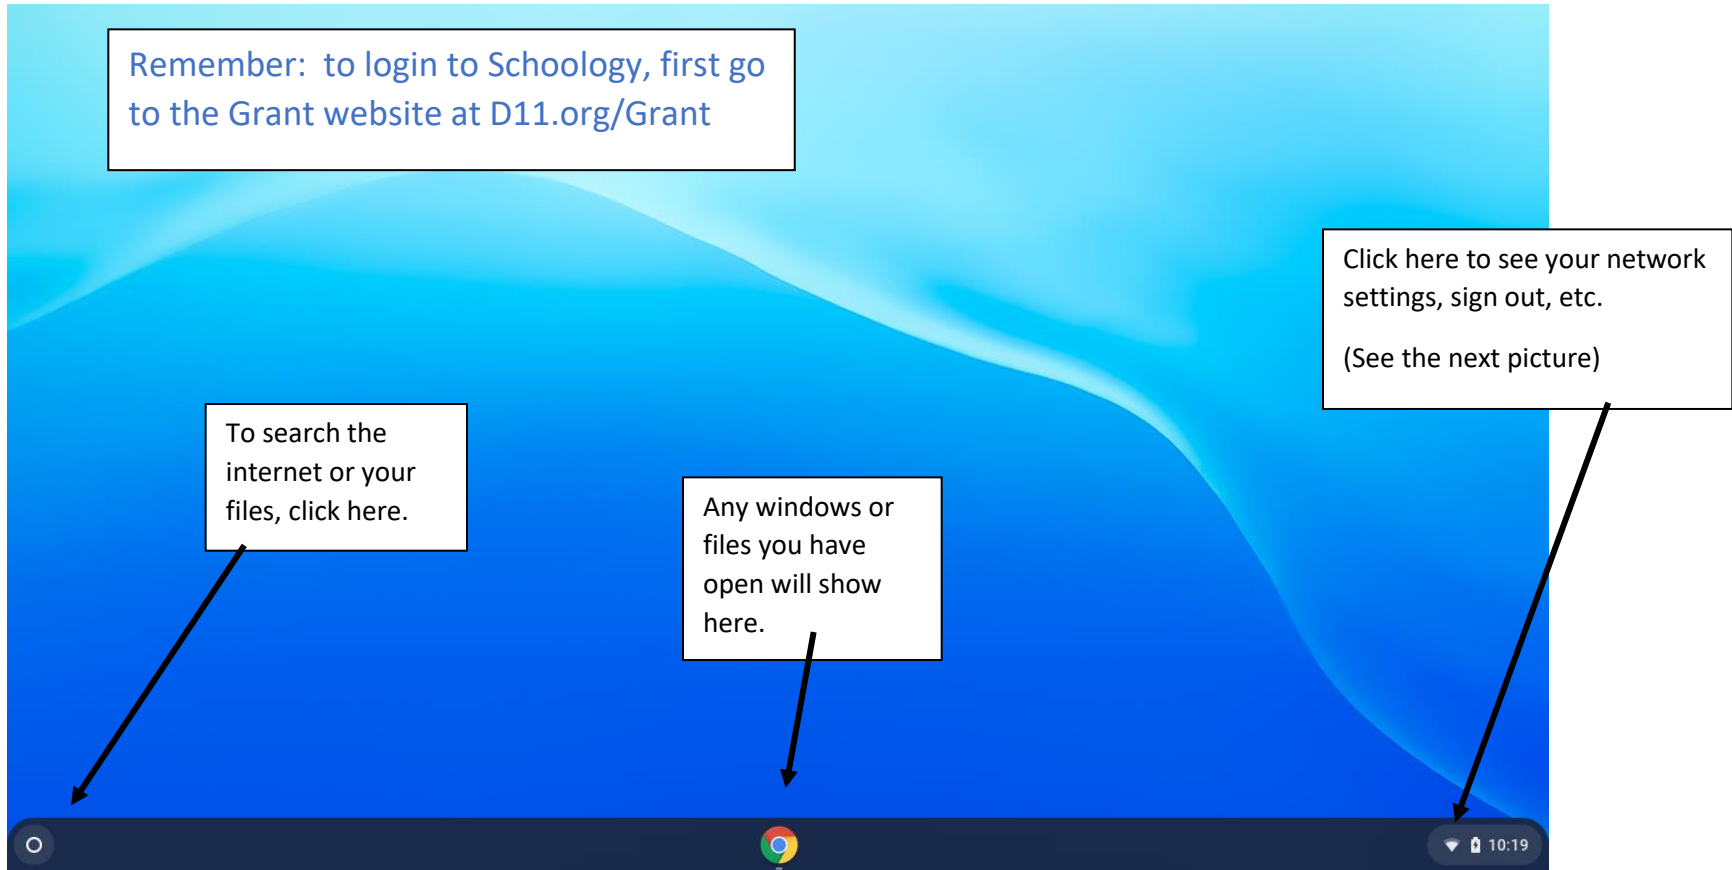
Remember: to login to Schoology, first go to the Grant website at D11.org/Grant

Click here to see your network settings, sign out, etc.

(See the next picture)

To search the internet or your files, click here.

Any windows or files you have open will show here.

10:19